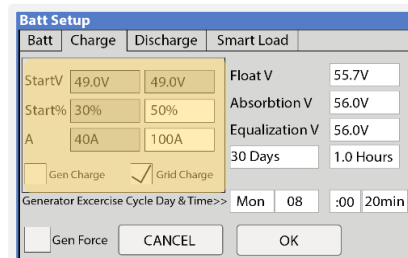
Batt Setup

Batt | Charge | Discharge | Smart Load

StartV 49.0V 49.0V

Start% 30% 50%

A 40A 100A

Gen Charge

Grid Charge

Float V 55.7V

Absorbtion V 56.0V

Equalization V 56.0V

30 Days 1.0 Hours

Generator Excercise Cycle Day & Time>> Mon 08 :00 20min

Gen Force

CANCEL

OK